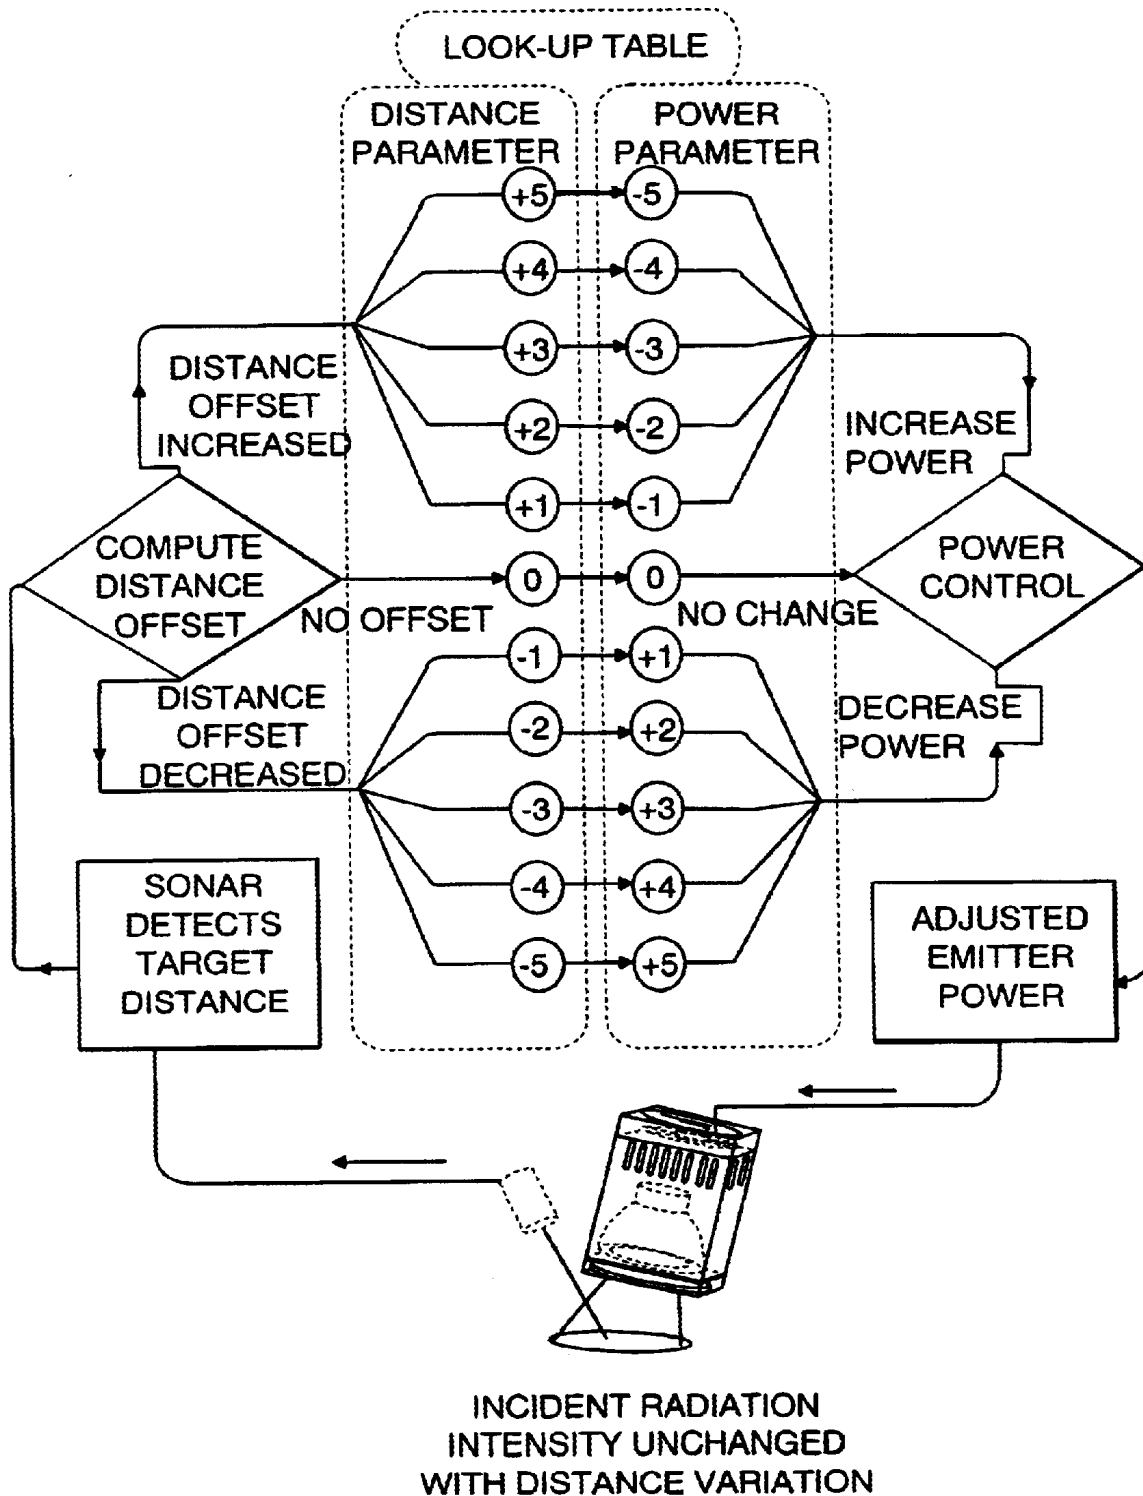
LOOK-UP TABLE

DISTANCE PARAMETER

POWER PARAMETER

+5
-5
+4
-4
+3
-3
+2
-2
+1
-1
0
0
-1
+1
-2
+2
-3
+3
-4
+4
-5
+5

DISTANCE OFFSET INCREASED

COMPUTE DISTANCE OFFSET

NO OFFSET

DISTANCE OFFSET DECREASED

INCREASE POWER

POWER CONTROL

NO CHANGE

DECREASE POWER

SONAR DETECTS TARGET DISTANCE

ADJUSTED EMITTER POWER

INCIDENT RADIATION INTENSITY UNCHANGED WITH DISTANCE VARIATION